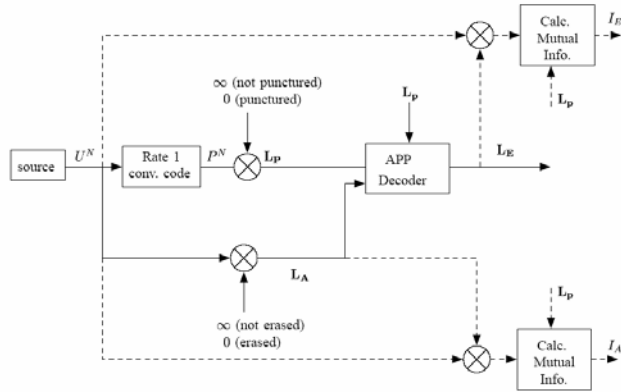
Calc. Mutual Info.

$I_E$

$\mathbf{L_p}$

∞ (not punctured)
0 (punctured)

$\mathbf{L_p}$

source

$U^N$

Rate 1 conv. code

$P^N$

$\mathbf{L_P}$

APP Decoder

$\mathbf{L_E}$

$\mathbf{L_A}$

∞ (not erased)
0 (erased)

$\mathbf{L_p}$

Calc. Mutual Info.

$I_A$